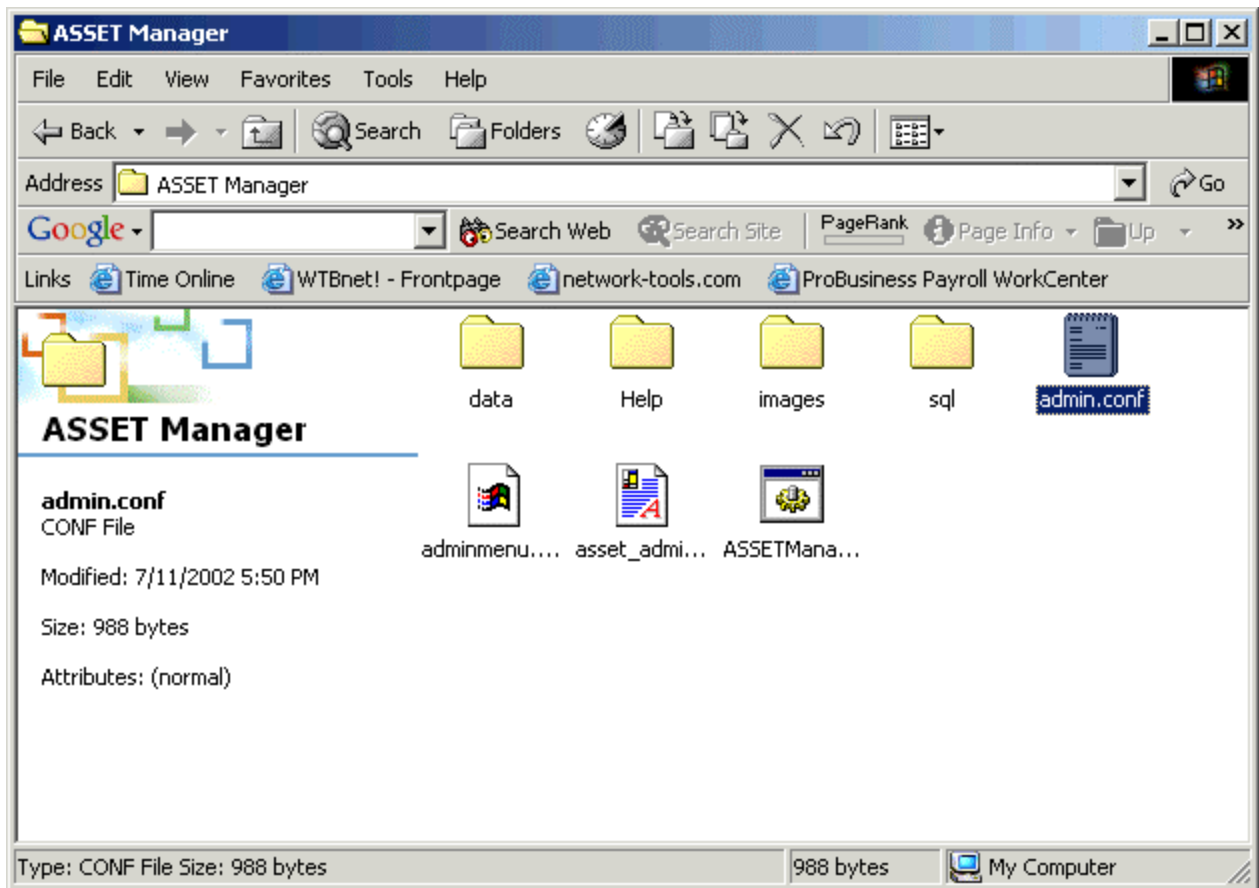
ASSET Manager

File Edit View Favorites Tools Help

Back Search Folders

Address ASSET Manager Go

Google Search Web Search Site PageRank Page Info Up »

Links Time Online WTBnet! - Frontpage network-tools.com ProBusiness Payroll WorkCenter

ASSET Manager

admin.conf
CONF File

Modified: 7/11/2002 5:50 PM

Size: 988 bytes

Attributes: (normal)

data Help images sql admin.conf

adminmenu.... asset_admi... ASSETMana...

Type: CONF File Size: 988 bytes 988 bytes My Computer